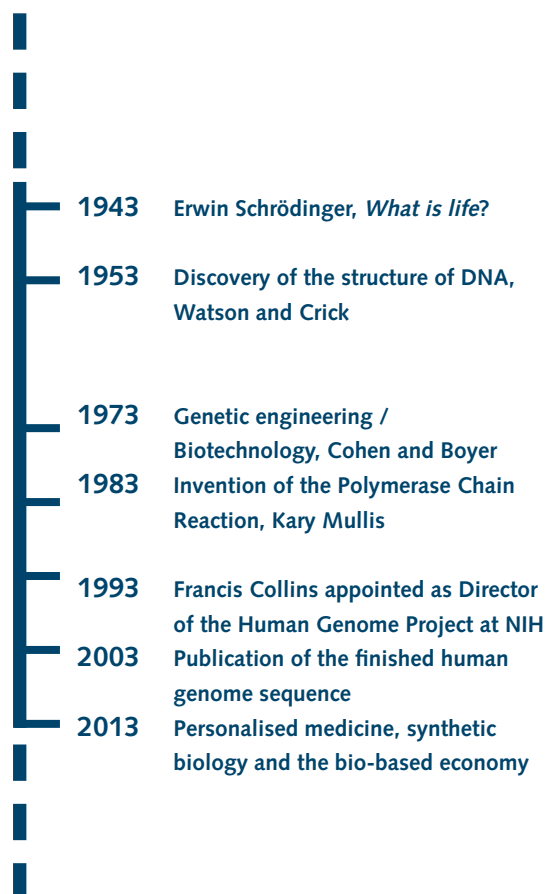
1943 Erwin Schrödinger, *What is life*?

1953 Discovery of the structure of DNA, Watson and Crick

1973 Genetic engineering / Biotechnology, Cohen and Boyer

1983 Invention of the Polymerase Chain Reaction, Kary Mullis

1993 Francis Collins appointed as Director of the Human Genome Project at NIH

2003 Publication of the finished human genome sequence

2013 Personalised medicine, synthetic biology and the bio-based economy